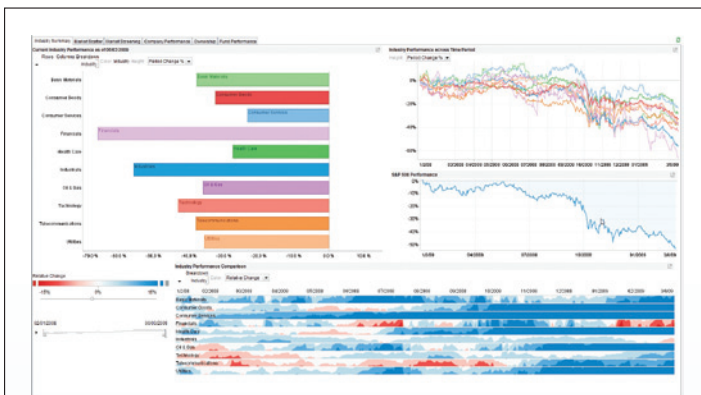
Industry Summary | Market Scatter | Market Screening | Company Performance | Ownership | Fund Performance

Current Industry Performance as of 09/03/2008

Rows: Columns: Breakdown: Industry | Color: Industry | Height: Period Change %

Basic Materials
Consumer Goods
Consumer Services
Financials
Health Care
Industrials
Oil & Gas
Technology
Telecommunications
Utilities

-70.0 % | -60.0 % | -50.0 % | -40.0 % | -30.0 % | -20.0 % | -10.0 % | 0.0 % | 10.0 %

Industry Performance across Time Period

Height: Period Change %

0%
-20%
-40%
-60%
-80%

1/2008 | 02/2008 | 03/2008 | 04/2008 | 05/2008 | 06/2008 | 07/2008 | 08/2008 | 09/2008 | 10/2008 | 11/2008 | 12/2008 | 01/2009 | 2/2009

S&P 500 Performance

-10%
-20%
-30%
-40%
-50%

1/2008 | 04/2008 | 07/2008 | 10/2008 | 01/2009 | 3/2009

Relative Change

-10% | 0% | 10%

02/01/2008 | 03/03/2009

Industry Performance Comparison

Breakdown: Industry | Color: Relative Change

1/2008 | 02/2008 | 03/2008 | 04/2008 | 05/2008 | 06/2008 | 07/2008 | 08/2008 | 09/2008 | 10/2008 | 11/2008 | 12/2008 | 01/2009 | 02/2009 | 03/2009

Basic Materials
Consumer Goods
Consumer Services
Financials
Health Care
Industrials
Oil & Gas
Technology
Telecommunications
Utilities